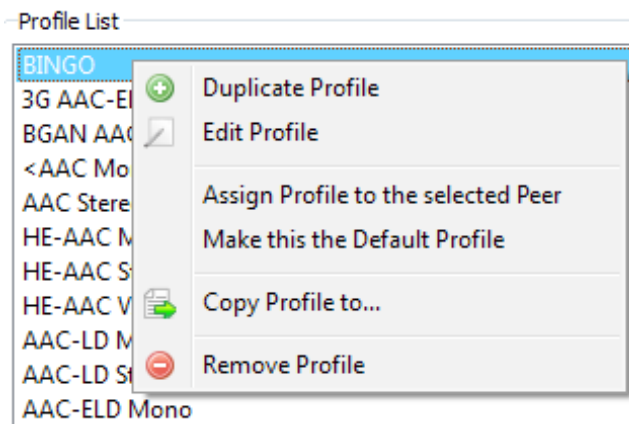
Profile List

BINGO
3G AAC-El
BGAN AAC
<AAC Mo
AAC Stere
HE-AAC M
HE-AAC St
HE-AAC V
AAC-LD M
AAC-LD St
AAC-ELD Mono

Duplicate Profile
Edit Profile
Assign Profile to the selected Peer
Make this the Default Profile
Copy Profile to...
Remove Profile